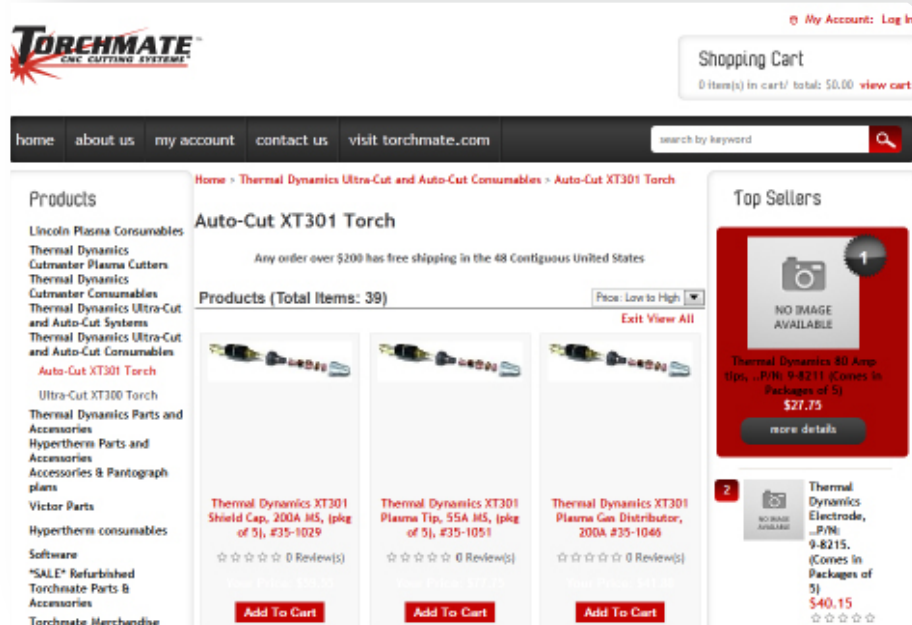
My Account: Log In

TORCHMATE
CNC CUTTING SYSTEMS

Shopping Cart
0 item(s) in cart/ total: $0.00 view cart

home about us my account contact us visit torchmate.com

search by keyword

Products

Lincoln Plasma Consumables
Thermal Dynamics Cutmaster Plasma Cutters
Thermal Dynamics Cutmaster Consumables
Thermal Dynamics Ultra-Cut and Auto-Cut Systems
Thermal Dynamics Ultra-Cut and Auto-Cut Consumables
Auto-Cut XT301 Torch
Ultra-Cut XT300 Torch
Thermal Dynamics Parts and Accessories
Hypertherm Parts and Accessories
Accessories & Pantograph plans
Victor Parts
Hypertherm consumables
Software
*SALE* Refurbished Torchmate Parts & Accessories
Torchmate Merchandise

Home > Thermal Dynamics Ultra-Cut and Auto-Cut Consumables > Auto-Cut XT301 Torch

Auto-Cut XT301 Torch

Any order over $200 has free shipping in the 48 Contiguous United States

Products (Total Items: 39)

Price: Low to High

Exit View All

Thermal Dynamics XT301 Shield Cap, 200A MS, (pkg of 5), #35-1029
0 Review(s)
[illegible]
Add To Cart

Thermal Dynamics XT301 Plasma Tip, 55A MS, (pkg of 5), #35-1051
0 Review(s)
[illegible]
Add To Cart

Thermal Dynamics XT301 Plasma Gas Distributor, 200A #35-1046
0 Review(s)
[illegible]
Add To Cart

Top Sellers

1
NO IMAGE AVAILABLE
Thermal Dynamics 80 Amp tips, ..P/N: 9-8211 (Comes in Packages of 5)
$27.75
more details

2
NO IMAGE AVAILABLE
Thermal Dynamics Electrode, ..P/N: 9-8215. (Comes in Packages of 5)
$40.15